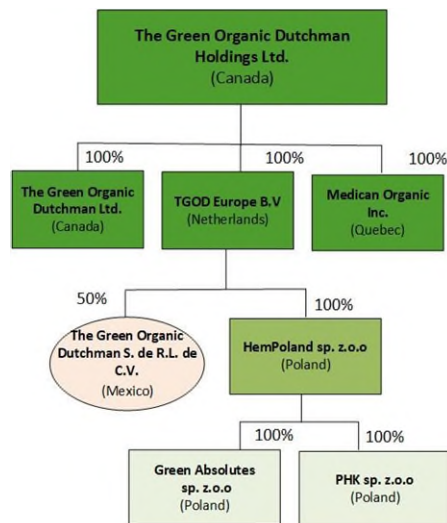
The Green Organic Dutchman Holdings Ltd.
(Canada)

100%

100%

100%

The Green Organic Dutchman Ltd.
(Canada)

TGOD Europe B.V
(Netherlands)

Medican Organic Inc.
(Quebec)

50%

100%

The Green Organic Dutchman S. de R.L. de C.V.
(Mexico)

HemPoland sp. z.o.o
(Poland)

100%

100%

Green Absolutes sp. z.o.o
(Poland)

PHK sp. z.o.o
(Poland)